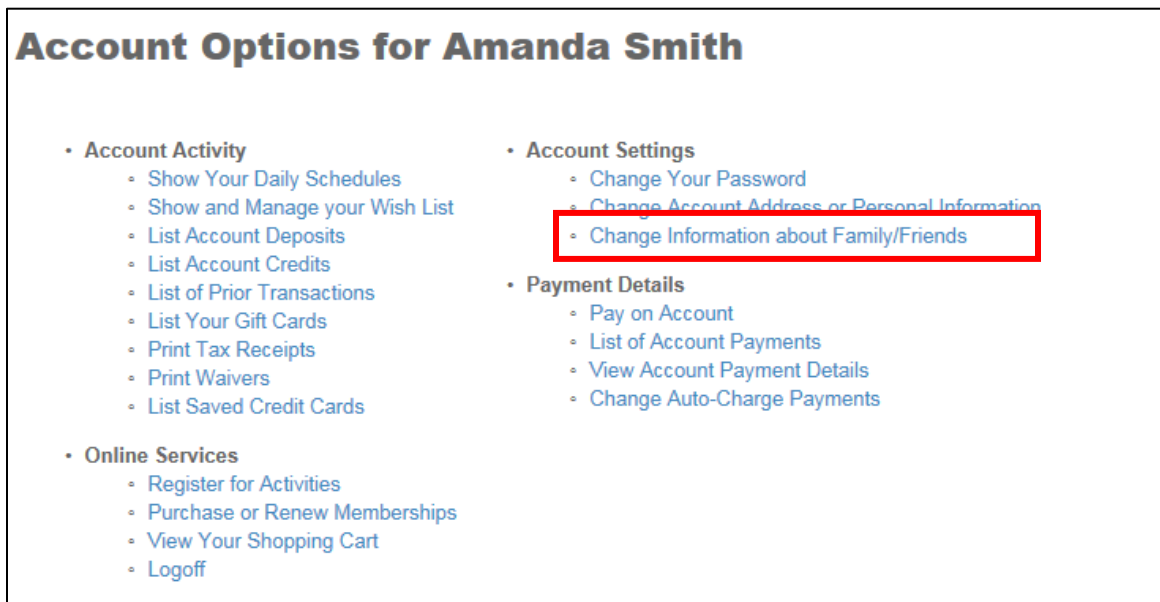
# Account Options for Amanda Smith

- Account Activity
  - Show Your Daily Schedules
  - Show and Manage your Wish List
  - List Account Deposits
  - List Account Credits
  - List of Prior Transactions
  - List Your Gift Cards
  - Print Tax Receipts
  - Print Waivers
  - List Saved Credit Cards
- Online Services
  - Register for Activities
  - Purchase or Renew Memberships
  - View Your Shopping Cart
  - Logoff

- Account Settings
  - Change Your Password
  - Change Account Address or Personal Information
  - Change Information about Family/Friends
- Payment Details
  - Pay on Account
  - List of Account Payments
  - View Account Payment Details
  - Change Auto-Charge Payments